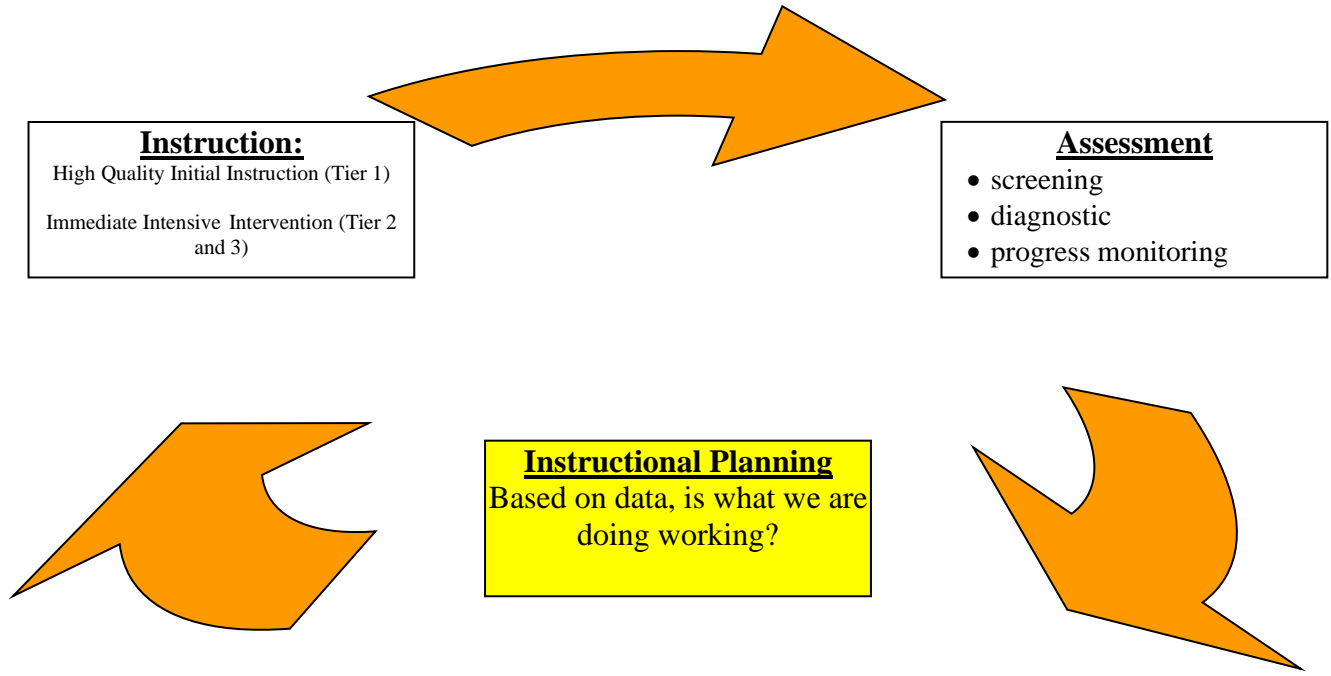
**Instruction:**
High Quality Initial Instruction (Tier 1)

Immediate Intensive Intervention (Tier 2 and 3)

**Assessment**
- screening
- diagnostic
- progress monitoring

**Instructional Planning**
Based on data, is what we are doing working?